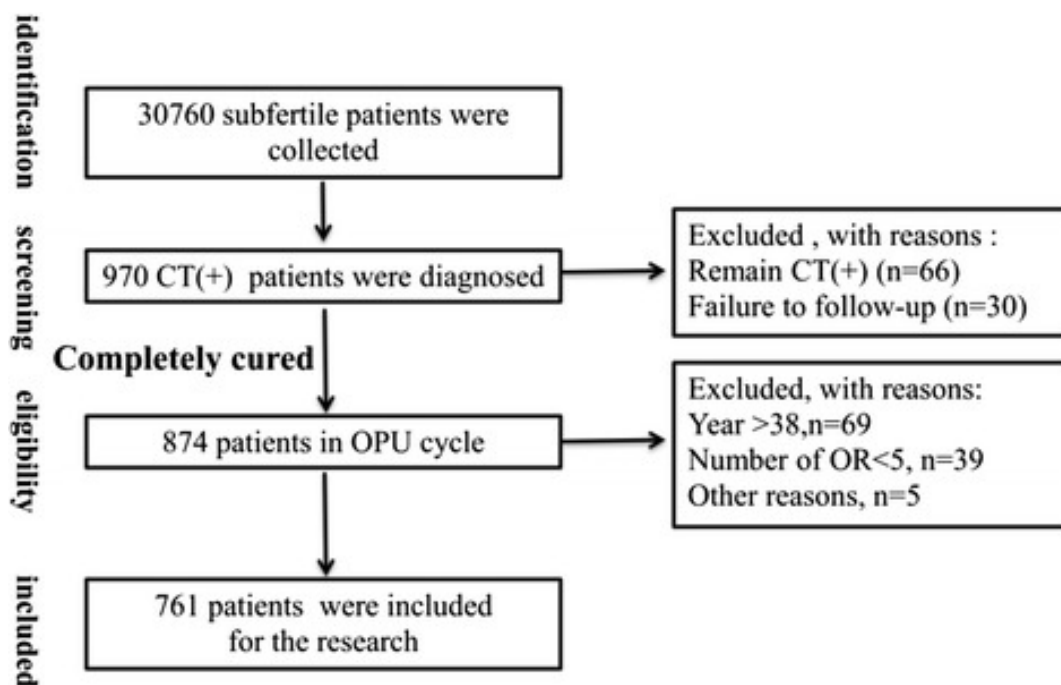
identification

30760 subfertile patients were collected

screening

970 CT(+) patients were diagnosed

Excluded , with reasons :
Remain CT(+) (n=66)
Failure to follow-up (n=30)

Completely cured

eligibility

874 patients in OPU cycle

Excluded, with reasons:
Year >38,n=69
Number of OR<5, n=39
Other reasons, n=5

included

761 patients were included for the research